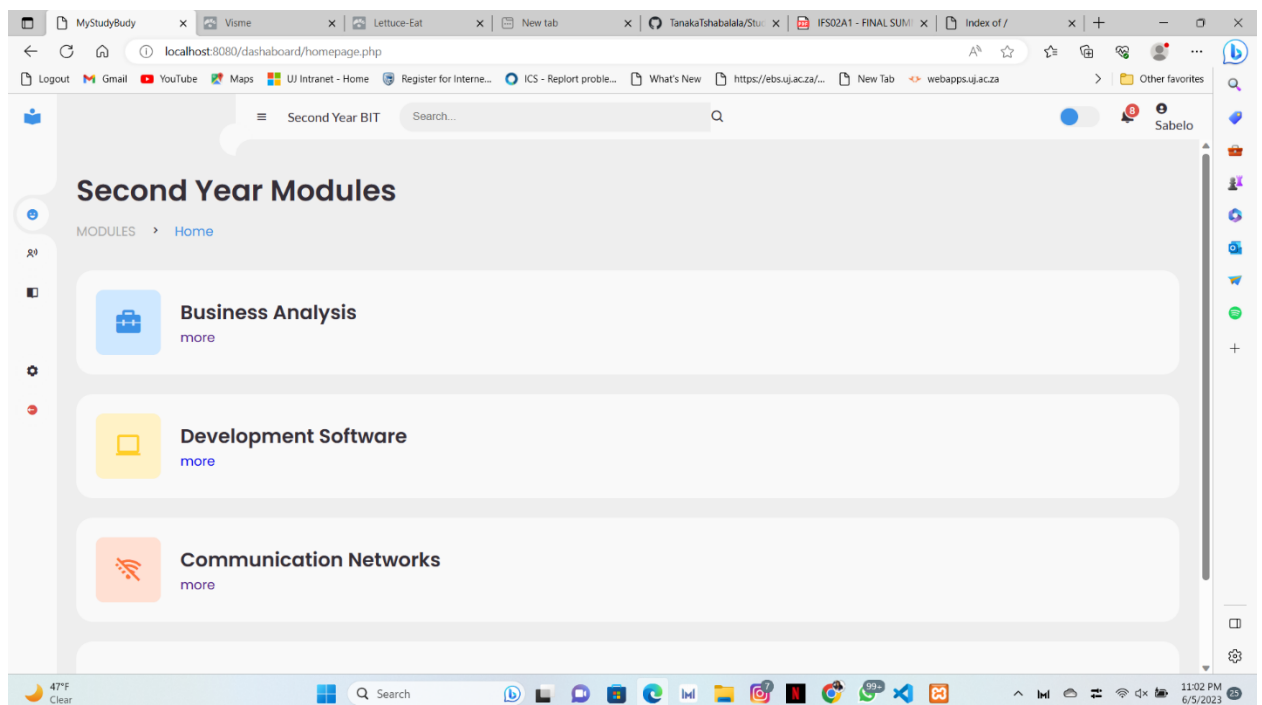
MyStudyBudy
Visme
Lettuce-Eat
New tab
TanakaTshabalala/Stu
IFS02A1 - FINAL SUM
Index of /

localhost:8080/dashaboard/homepage.php

Logout Gmail YouTube Maps UJ Intranet - Home Register for Interne... ICS - Replort proble... What's New https://ebs.uj.ac.za/... New Tab webapps.uj.ac.za Other favorites

Second Year BIT
Search...
8
Sabelo

Second Year Modules

MODULES > Home

Business Analysis
more

Development Software
more

Communication Networks
more

47°F
Clear
Search
99+
11:02 PM
6/5/2023
25